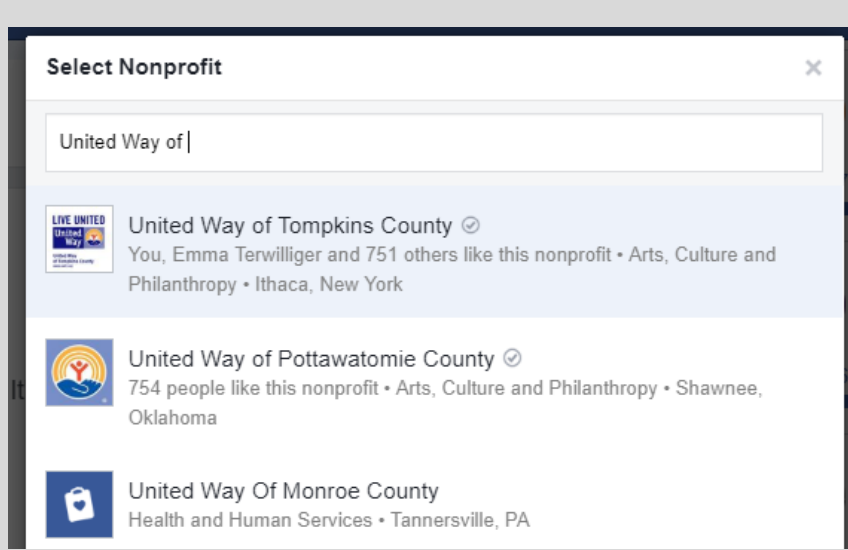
Select Nonprofit ×

United Way of

LIVE UNITED United Way United Way of Tompkins County

United Way of Tompkins County
You, Emma Terwilliger and 751 others like this nonprofit • Arts, Culture and Philanthropy • Ithaca, New York

United Way of Pottawatomie County
754 people like this nonprofit • Arts, Culture and Philanthropy • Shawnee, Oklahoma

United Way Of Monroe County
Health and Human Services • Tannersville, PA